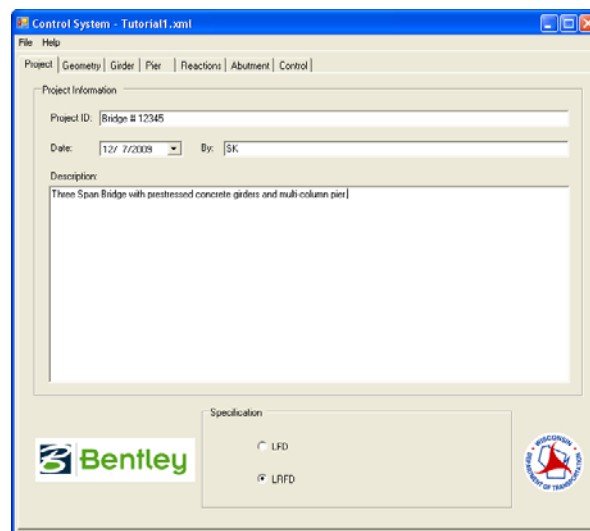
Control System - Tutorial1.xml

File Help

Project | Geometry | Girder | Pier | Reactions | Abutment | Control

Project Information

Project ID: Bridge # 12345

Date: 12/ 7/2009

By: SK

Description:

Three Span Bridge with prestressed concrete girders and multi-column pier.

Specification

LFD

LRFD

Bentley

WISCONSIN DEPARTMENT OF TRANSPORTATION